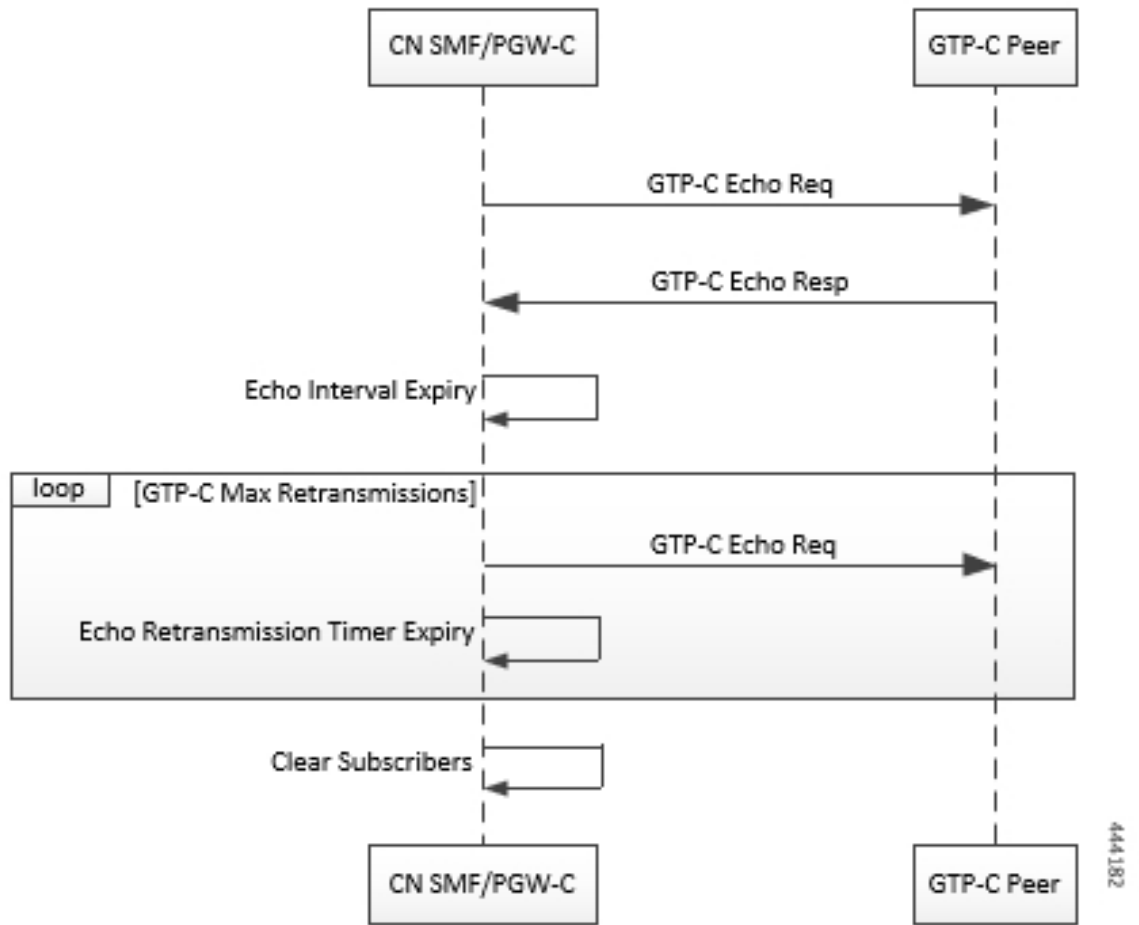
CN SMF/PGW-C

GTP-C Peer

GTP-C Echo Req

GTP-C Echo Resp

Echo Interval Expiry

loop [GTP-C Max Retransmissions]

GTP-C Echo Req

Echo Retransmission Timer Expiry

Clear Subscribers

CN SMF/PGW-C

GTP-C Peer

444182